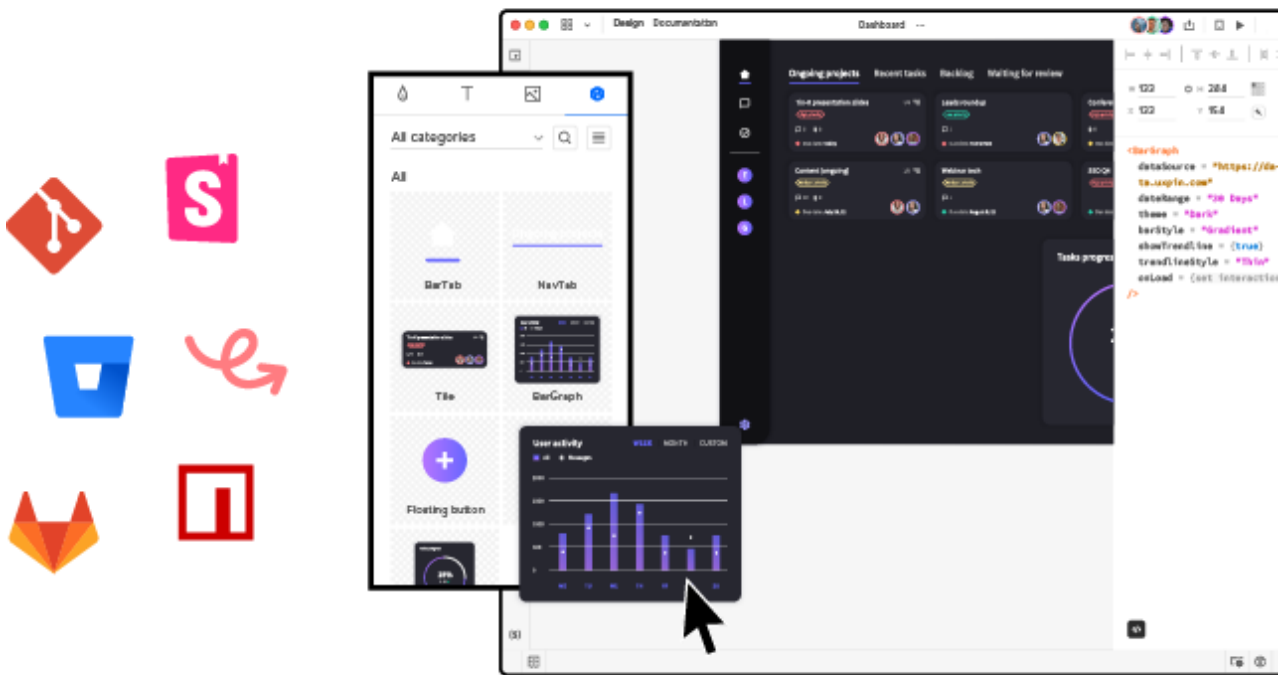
Design Documentation

Dashboard ---

All categories

All

BarTab

NavTab

Tile

BarGraph

Floating button

Ongoing projects Recent tasks Backlog Waiting for review

Tic-it presentation slides

Leads roundup

Content [ongoing]

Webinar tech

SEO QA

Tasks progress

User activity WEEK MONTH CUSTOM

122 284

122 154

<BarGraph
dataSource = "https://data.uxpin.com"
dataRange = "30 Days"
theme = "Dark"
barStyle = "Gradient"
showTrendline = {true}
trendlineStyle = "Thin"
onLoad = {set interaction
/>